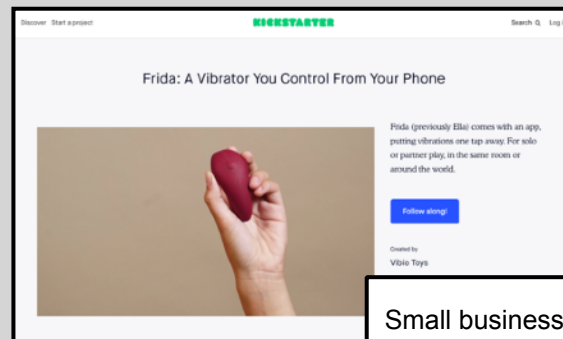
Discover Start a project

KICKSTARTER

Search Log i

Frida: A Vibrator You Control From Your Phone

Frida (previously Ella) comes with an app, putting vibrations one tap away. For solo or partner play, in the same room or around the world.

Follow along!

Created by

Vibio Toys

Small business